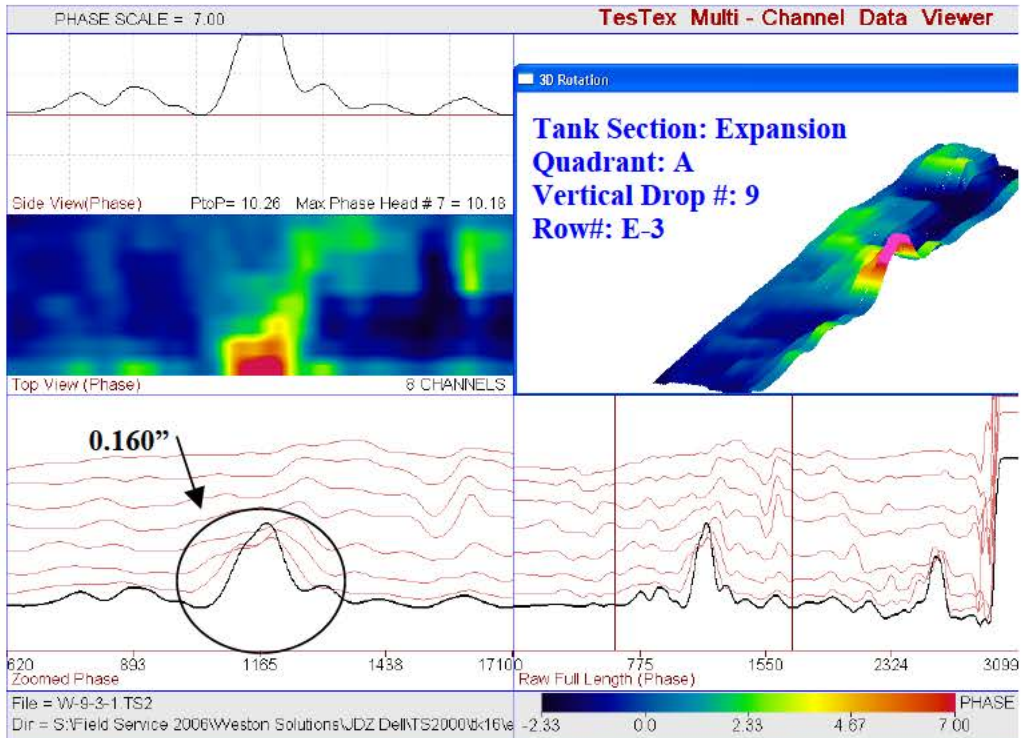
PHASE SCALE = 7.00

TesTex Multi - Channel Data Viewer

3D Rotation

Tank Section: Expansion
Quadrant: A
Vertical Drop #: 9
Row#: E-3

Side View(Phase) PtoP= 10.26 Max Phase Head # 7 = 10.18

Top View (Phase) 8 CHANNELS

0.160"

620 893 1165 1438 1710

Zoomed Phase

0 775 1550 2324 3099

Raw Full Length (Phase)

File = W-9-3-1.TS2

Dir = S:\Field Service 2006\Weston Solutions\JDZ Dell\TS2000\tk16\e

-2.33 0.0 2.33 4.67 7.00

PHASE